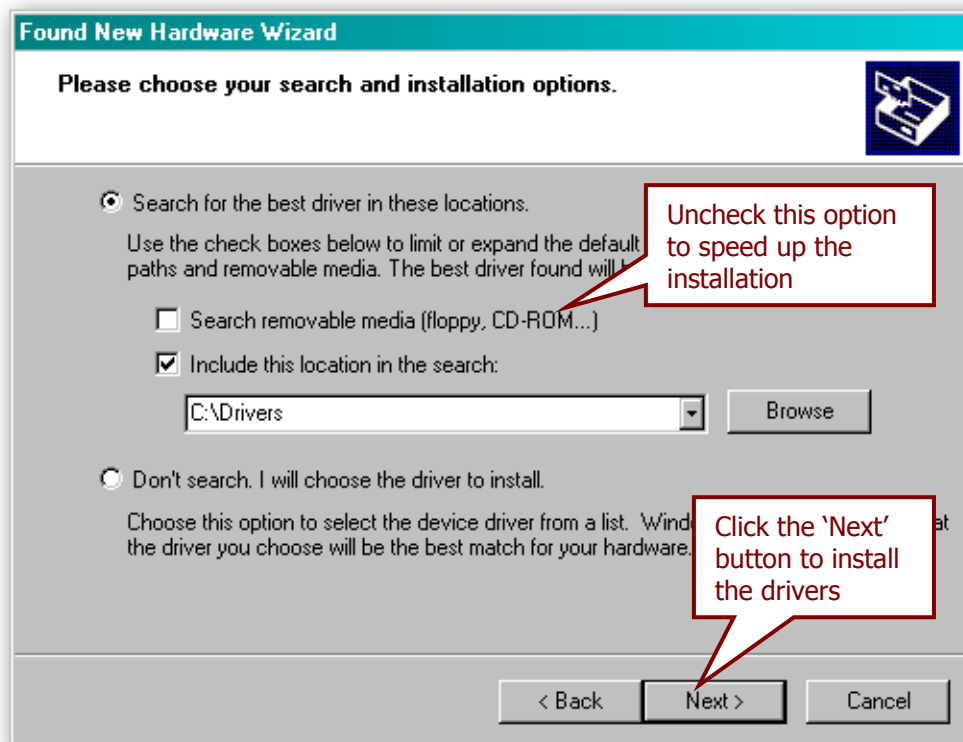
Found New Hardware Wizard

Please choose your search and installation options.

Search for the best driver in these locations.

Use the check boxes below to limit or expand the default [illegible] paths and removable media. The best driver found will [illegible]

Uncheck this option to speed up the installation

Search removable media (floppy, CD-ROM...)

Include this location in the search:

C:\Drivers

Browse

Don't search. I will choose the driver to install.

Choose this option to select the device driver from a list. Windo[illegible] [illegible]at the driver you choose will be the best match for your hardware.

Click the 'Next' button to install the drivers

< Back

Next >

Cancel